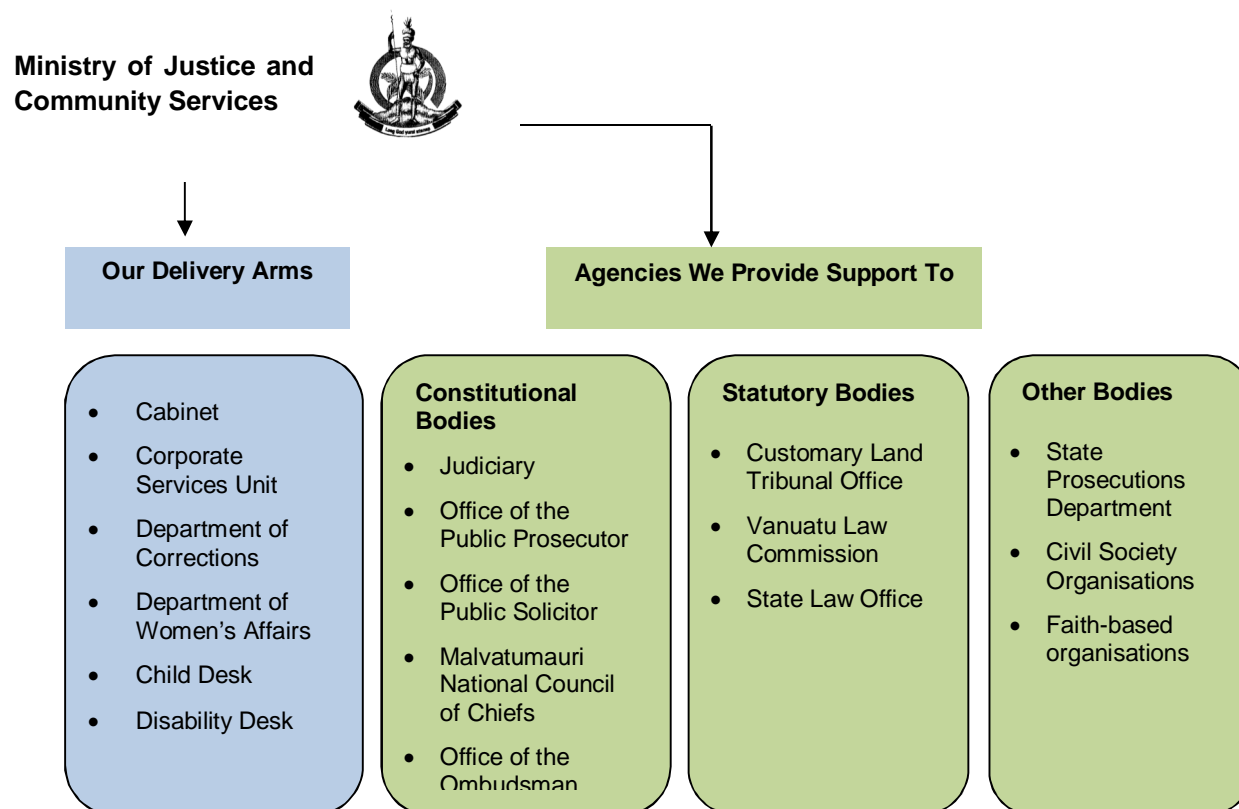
Ministry of Justice and Community Services

Long God yumi stanap

Our Delivery Arms

Agencies We Provide Support To

- Cabinet
- Corporate Services Unit
- Department of Corrections
- Department of Women's Affairs
- Child Desk
- Disability Desk

Constitutional Bodies

- Judiciary
- Office of the Public Prosecutor
- Office of the Public Solicitor
- Malvatumauri National Council of Chiefs
- Office of the Ombudsman

Statutory Bodies

- Customary Land Tribunal Office
- Vanuatu Law Commission
- State Law Office

Other Bodies

- State Prosecutions Department
- Civil Society Organisations
- Faith-based organisations